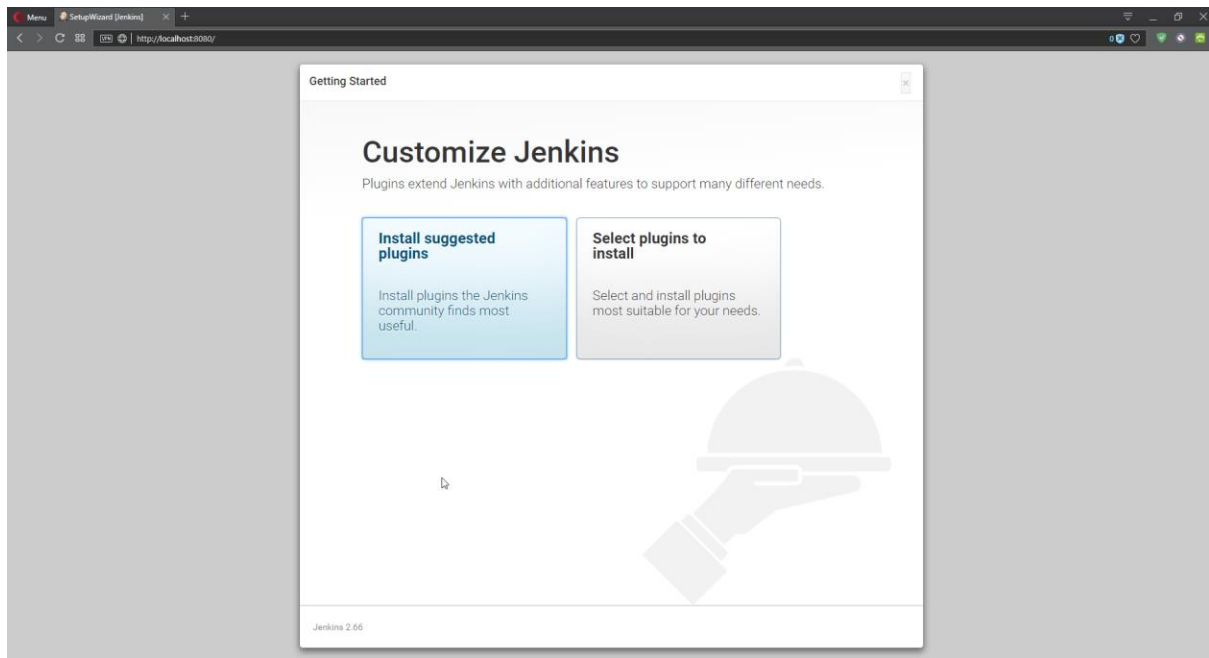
Menu SetupWizard [Jenkins]

VPN http://localhost:8080/

Getting Started

Customize Jenkins

Plugins extend Jenkins with additional features to support many different needs.

Install suggested plugins

Install plugins the Jenkins community finds most useful.

Select plugins to install

Select and install plugins most suitable for your needs.

Jenkins 2.66